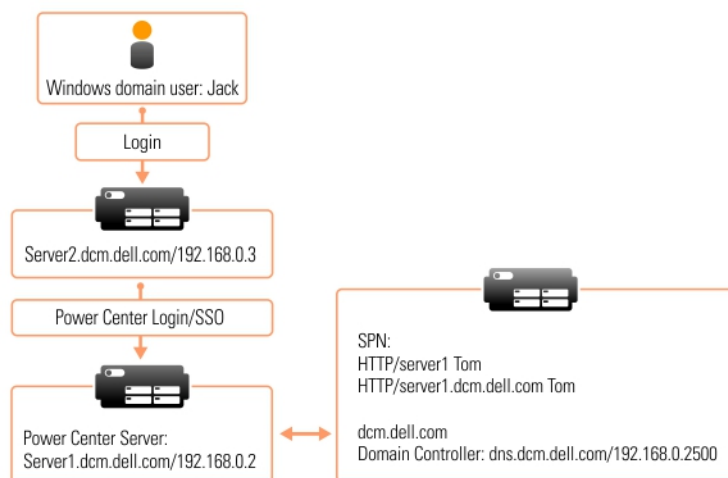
Windows domain user: Jack

Login

Server2.dcm.dell.com/192.168.0.3

Power Center Login/SSO

Power Center Server:
Server1.dcm.dell.com/192.168.0.2

SPN:
HTTP/server1 Tom
HTTP/server1.dcm.dell.com Tom

dcm.dell.com
Domain Controller: dns.dcm.dell.com/192.168.0.2500